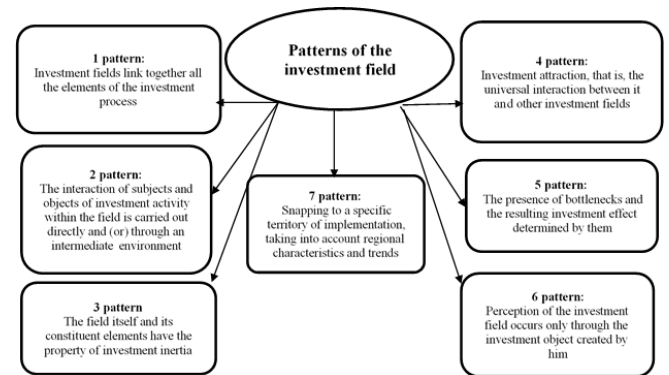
Patterns of the investment field

1 pattern:
Investment fields link together all the elements of the investment process

2 pattern:
The interaction of subjects and objects of investment activity within the field is carried out directly and (or) through an intermediate environment

3 pattern
The field itself and its constituent elements have the property of investment inertia

7 pattern:
Snapping to a specific territory of implementation, taking into account regional characteristics and trends

4 pattern:
Investment attraction, that is, the universal interaction between it and other investment fields

5 pattern:
The presence of bottlenecks and the resulting investment effect determined by them

6 pattern:
Perception of the investment field occurs only through the investment object created by him